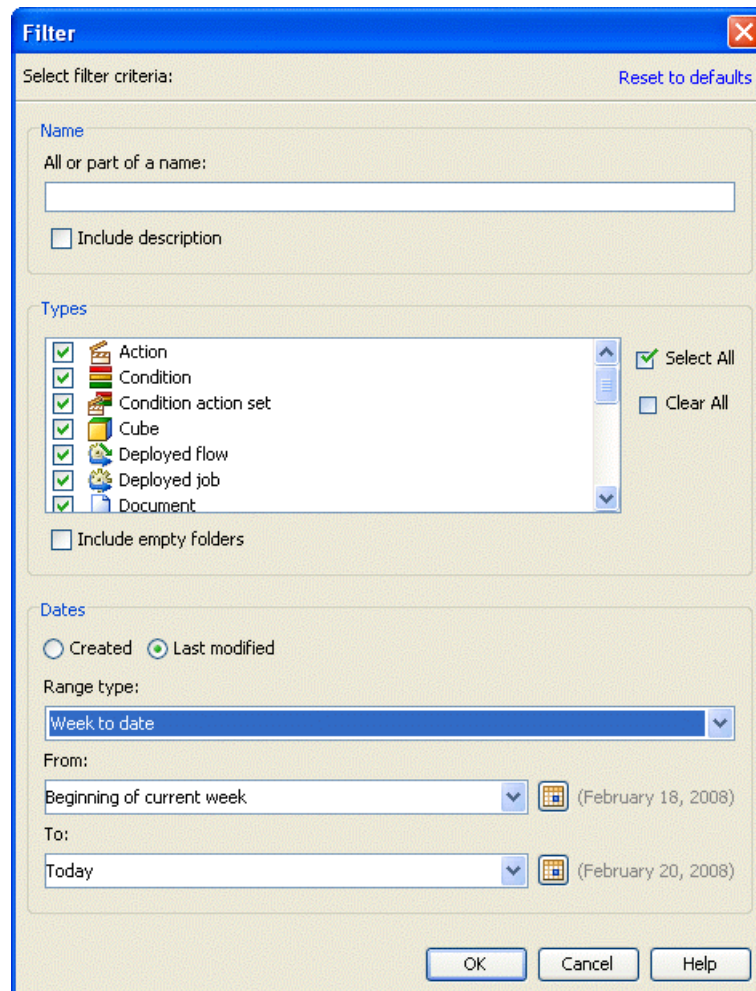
Filter

Select filter criteria:

Reset to defaults

Name

All or part of a name:

Include description

Types

Action
Condition
Condition action set
Cube
Deployed flow
Deployed job
Document

Select All

Clear All

Include empty folders

Dates

Created

Last modified

Range type:

Week to date

From:

Beginning of current week

(February 18, 2008)

To:

Today

(February 20, 2008)

OK

Cancel

Help